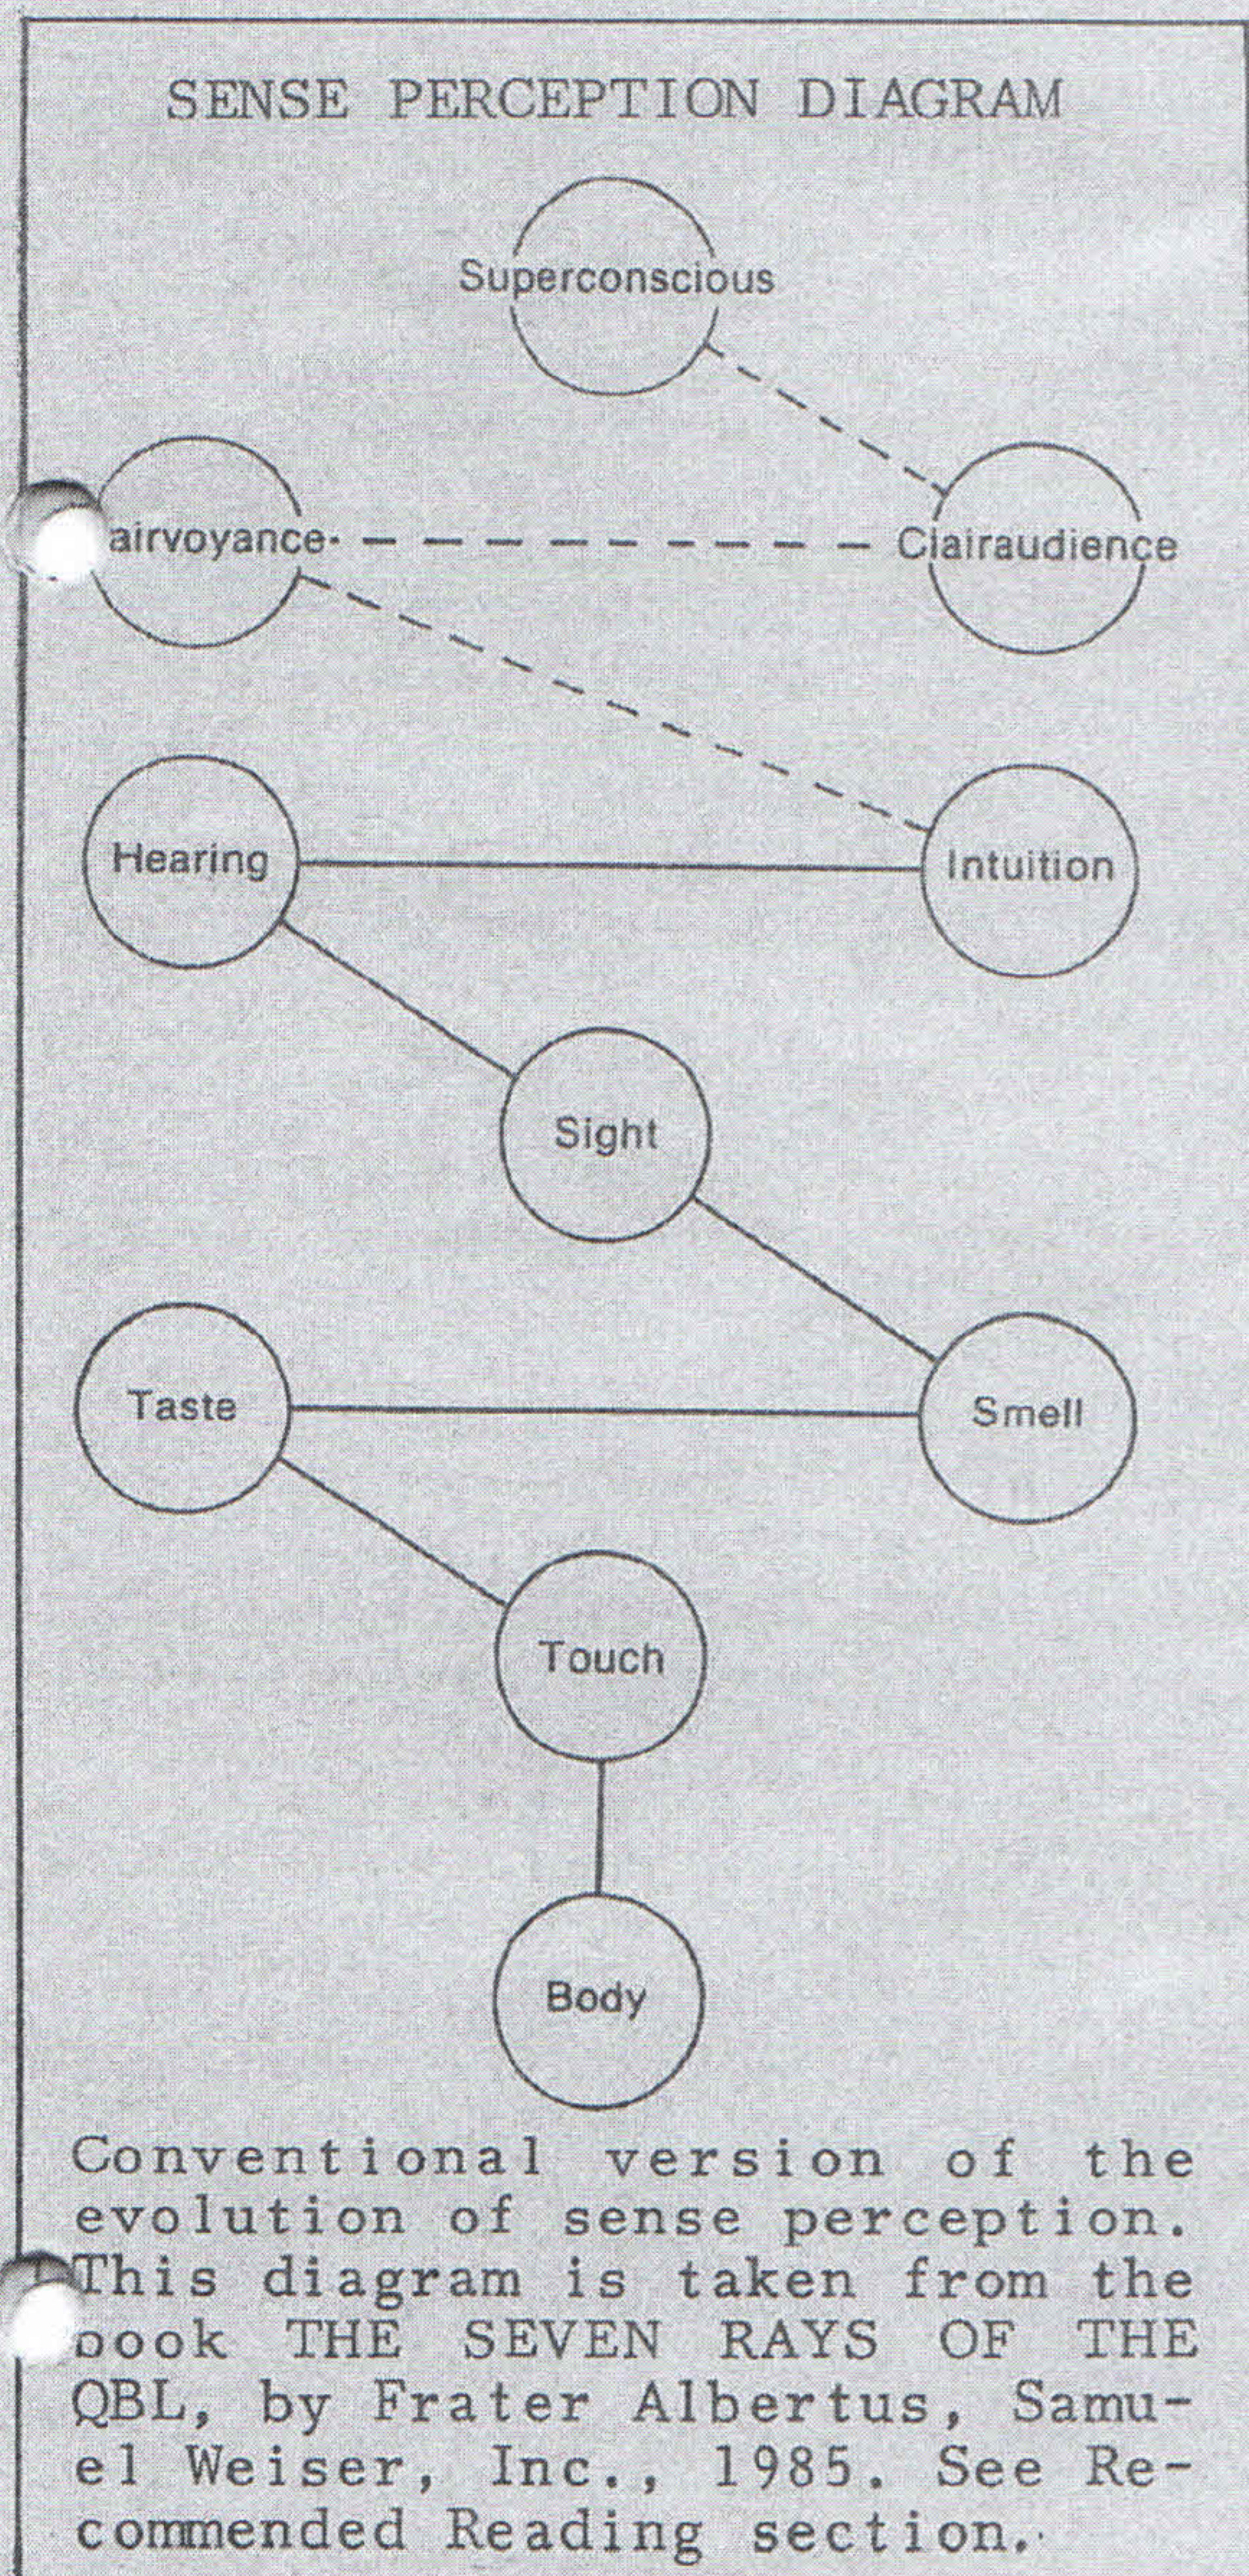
SENSE PERCEPTION DIAGRAM

Superconscious

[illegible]airvoyance

Clairaudience

Hearing

Intuition

Sight

Taste

Smell

Touch

Body

Conventional version of the evolution of sense perception. This diagram is taken from the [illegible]ook THE SEVEN RAYS OF THE QBL, by Frater Albertus, Samuel Weiser, Inc., 1985. See Recommended Reading section.